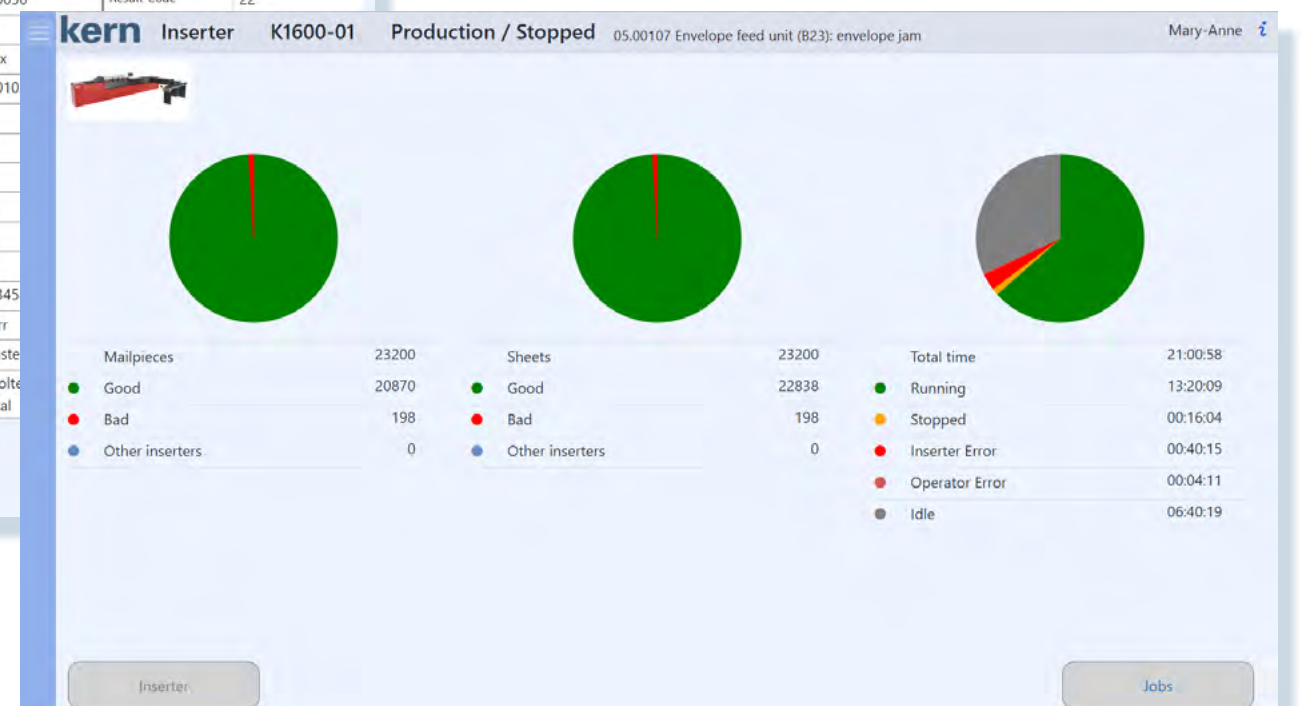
kern Inserter K1600-01 Production / Stopped 05.00107 Envelope feed unit (B23): envelope jam Mary-Anne i

| | Mailpieces | 23200 |
|---|---|---|
| ● | Good | 20870 |
| ● | Bad | 198 |
| ● | Other inserters | 0 |

| | Sheets | 23200 |
|---|---|---|
| ● | Good | 22838 |
| ● | Bad | 198 |
| ● | Other inserters | 0 |

| | Total time | 21:00:58 |
|---|---|---|
| ● | Running | 13:20:09 |
| ● | Stopped | 00:16:04 |
| ● | Inserter Error | 00:40:15 |
| ● | Operator Error | 00:04:11 |
| ● | Idle | 06:40:19 |

Inserter

Jobs